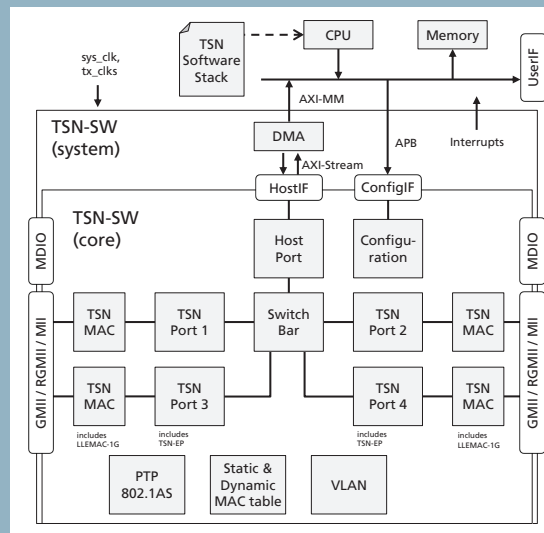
TSN Software Stack

CPU

Memory

UserIF

sys_clk, tx_clks

AXI-MM

TSN-SW (system)

DMA

APB

Interrupts

AXI-Stream

HostIF

ConfigIF

TSN-SW (core)

MDIO

Host Port

Configu-ration

MDIO

GMII / RGMII / MII

TSN MAC

TSN Port 1

Switch Bar

TSN Port 2

TSN MAC

GMII / RGMII / MII

TSN MAC

TSN Port 3

TSN Port 4

TSN MAC

includes LLEMAC-1G

includes TSN-EP

includes TSN-EP

includes LLEMAC-1G

PTP 802.1AS

Static & Dynamic MAC table

VLAN